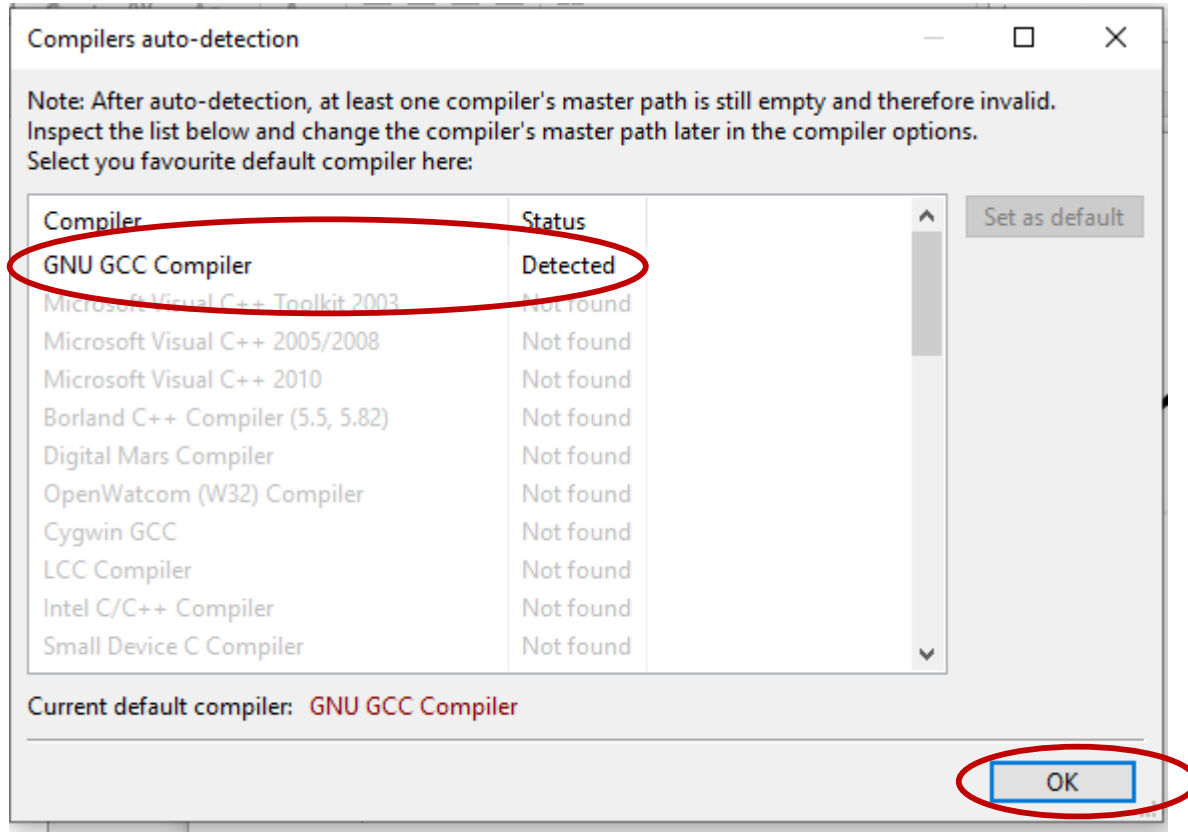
Compilers auto-detection

Note: After auto-detection, at least one compiler's master path is still empty and therefore invalid. Inspect the list below and change the compiler's master path later in the compiler options. Select you favourite default compiler here:

| Compiler | Status |
|---|---|
| GNU GCC Compiler | Detected |
| Microsoft Visual C++ Toolkit 2003 | Not found |
| Microsoft Visual C++ 2005/2008 | Not found |
| Microsoft Visual C++ 2010 | Not found |
| Borland C++ Compiler (5.5, 5.82) | Not found |
| Digital Mars Compiler | Not found |
| OpenWatcom (W32) Compiler | Not found |
| Cygwin GCC | Not found |
| LCC Compiler | Not found |
| Intel C/C++ Compiler | Not found |
| Small Device C Compiler | Not found |

Set as default

Current default compiler: GNU GCC Compiler

OK